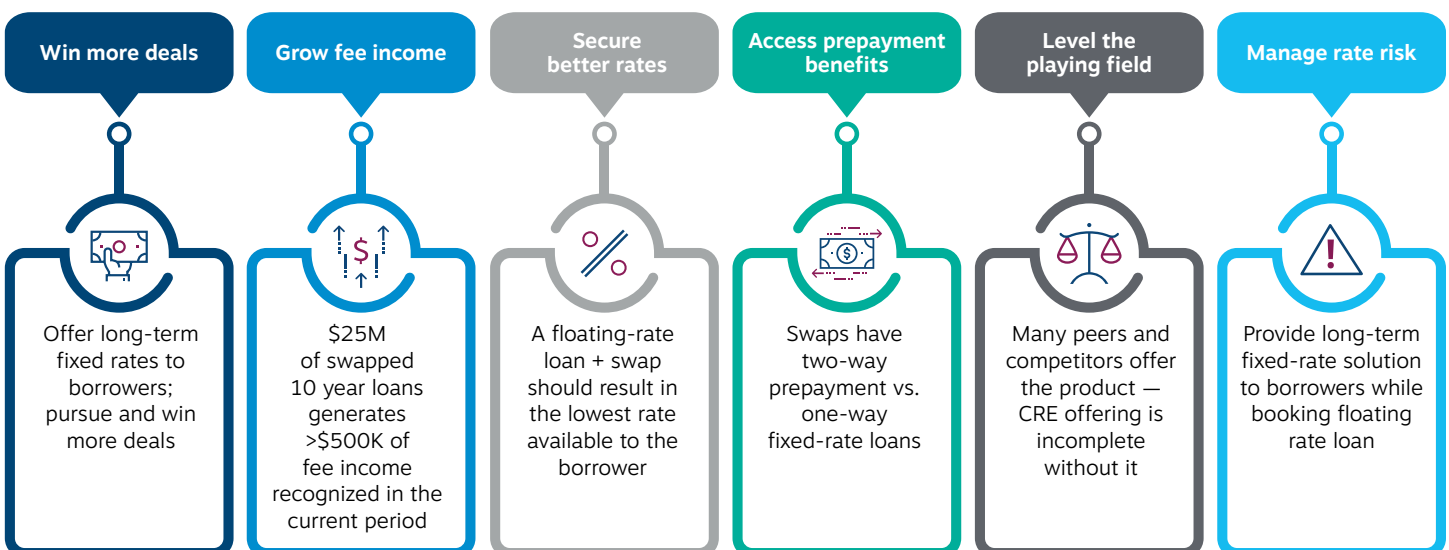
Win more deals

Offer long-term fixed rates to borrowers; pursue and win more deals

Grow fee income

$25M of swapped 10 year loans generates >$500K of fee income recognized in the current period

Secure better rates

A floating-rate loan + swap should result in the lowest rate available to the borrower

Access prepayment benefits

Swaps have two-way prepayment vs. one-way fixed-rate loans

Level the playing field

Many peers and competitors offer the product — CRE offering is incomplete without it

Manage rate risk

Provide long-term fixed-rate solution to borrowers while booking floating rate loan